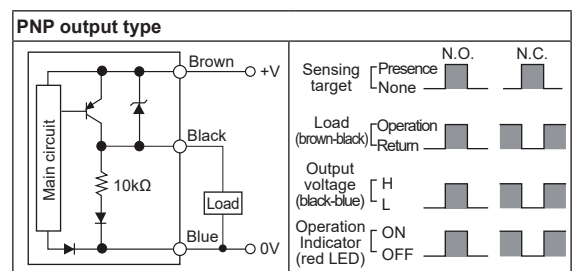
PNP output type

Main circuit
10kΩ
Brown
+V
Black
Load
Blue
0V

N.O.
N.C.
Sensing target
Presence
None
Load (brown-black)
Operation
Return
Output voltage (black-blue)
H
L
Operation Indicator (red LED)
ON
OFF